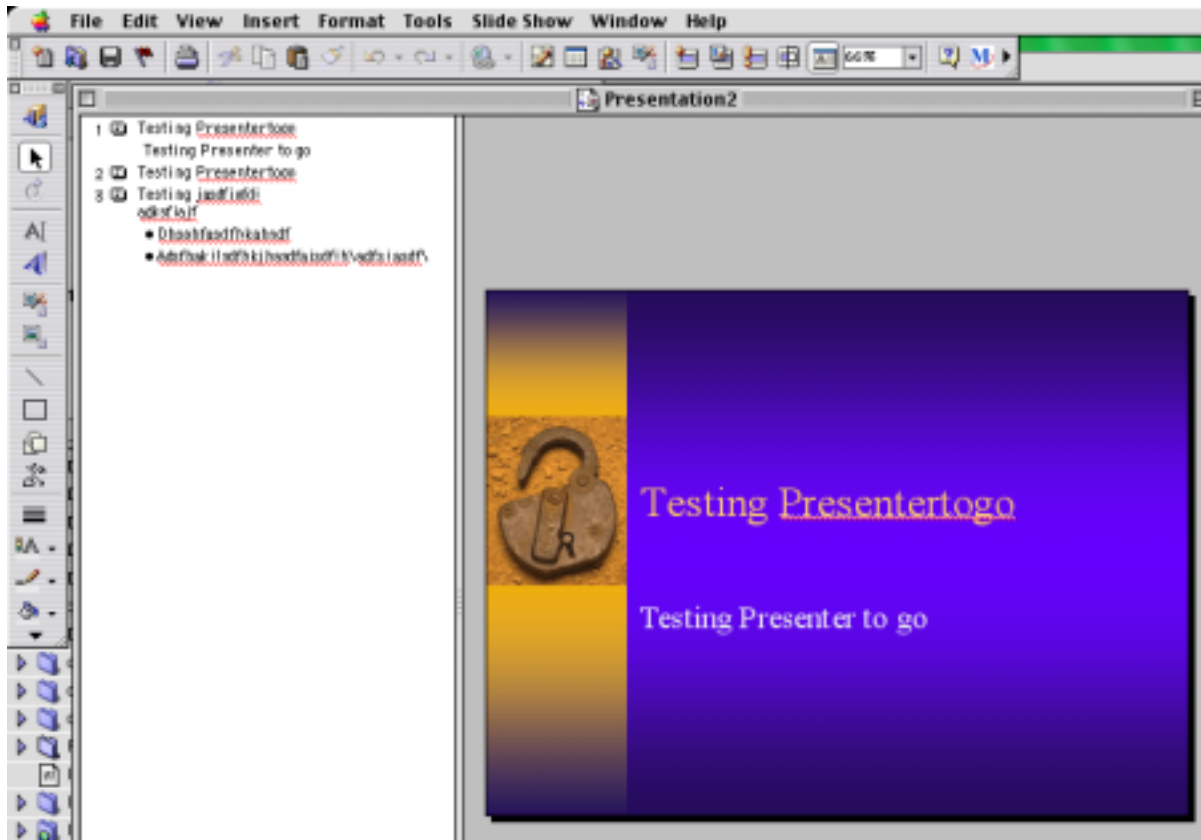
File Edit View Insert Format Tools Slide Show Window Help

66%

Presentation2

1 Testing Presentertogo
Testing Presenter to go
2 Testing Presentertogo
3 Testing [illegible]
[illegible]
• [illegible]
• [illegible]

Testing Presentertogo

Testing Presenter to go